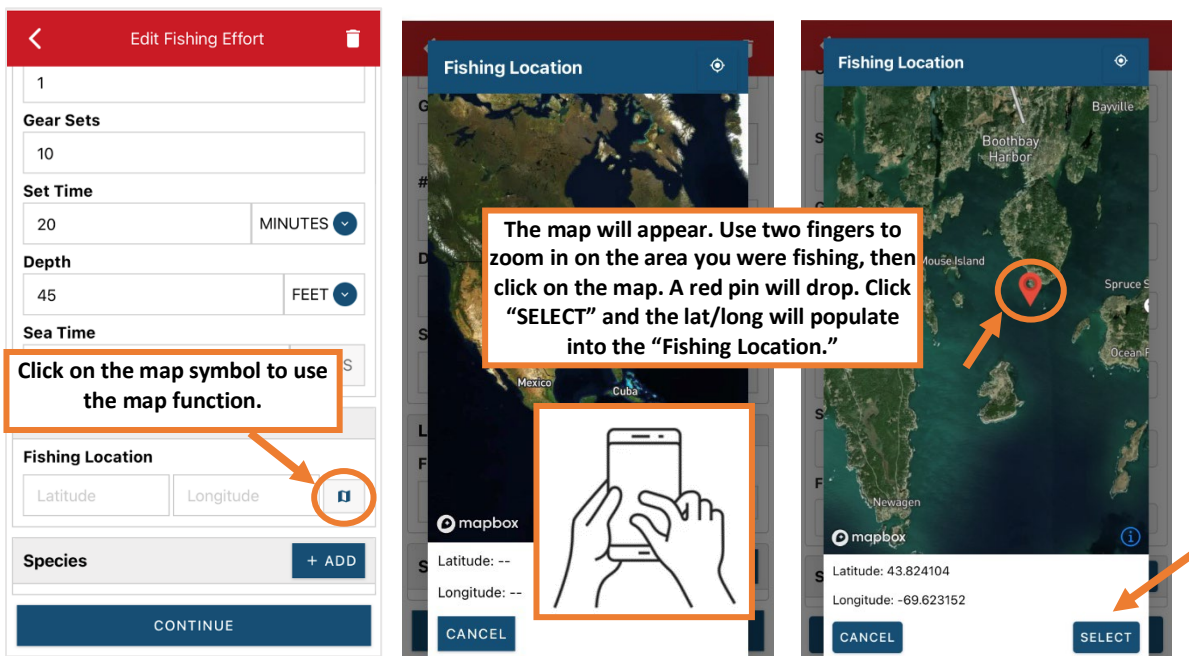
Edit Fishing Effort

1

Gear Sets

10

Set Time

20

MINUTES

Depth

45

FEET

Sea Time

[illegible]S

Click on the map symbol to use the map function.

Fishing Location

Latitude

Longitude

Species

+ ADD

CONTINUE

Fishing Location

Mexico

Cuba

mapbox

Latitude: --

Longitude: --

CANCEL

The map will appear. Use two fingers to zoom in on the area you were fishing, then click on the map. A red pin will drop. Click "SELECT" and the lat/long will populate into the "Fishing Location."

Fishing Location

Bayville

Boothbay Harbor

Mouse Island

Spruce S

Ocean P

Newagen

mapbox

Latitude: 43.824104

Longitude: -69.623152

CANCEL

SELECT